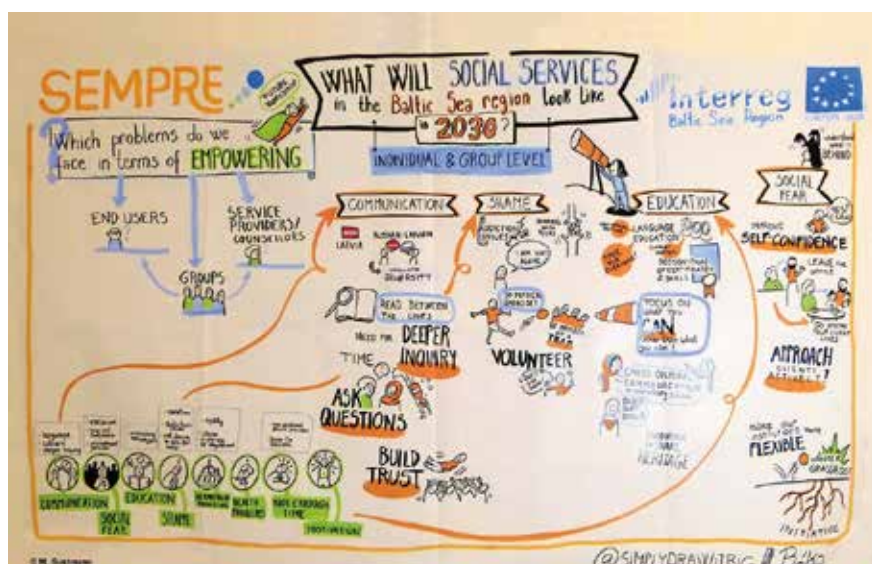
SEMPRE

WHAT WILL SOCIAL SERVICES in the Baltic Sea region look like in 2030?

Interreg
Baltic Sea Region

Which problems do we face in terms of EMPOWERING

END USERS

SERVICE PROVIDERS/ COUNSELLORS

GROUPS

INDIVIDUAL & GROUP LEVEL

COMMUNICATION

LATVIA

READ BETWEEN THE LINES

NEED FOR DEEPER INQUIRY

TIME

ASK QUESTIONS

BUILD TRUST

SHAME

VOLUNTEER

EDUCATION

LANGUAGE EDUCATION

FOCUS ON WHAT YOU CAN

HERITAGE

SOCIAL FEAR

SELF-CONFIDENCE

APPROACH

FLEXIBLE

COMMUNICATION

SOCIAL FEAR

EDUCATION

SHAME

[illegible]

TIME

@SIMPLYDRAWING